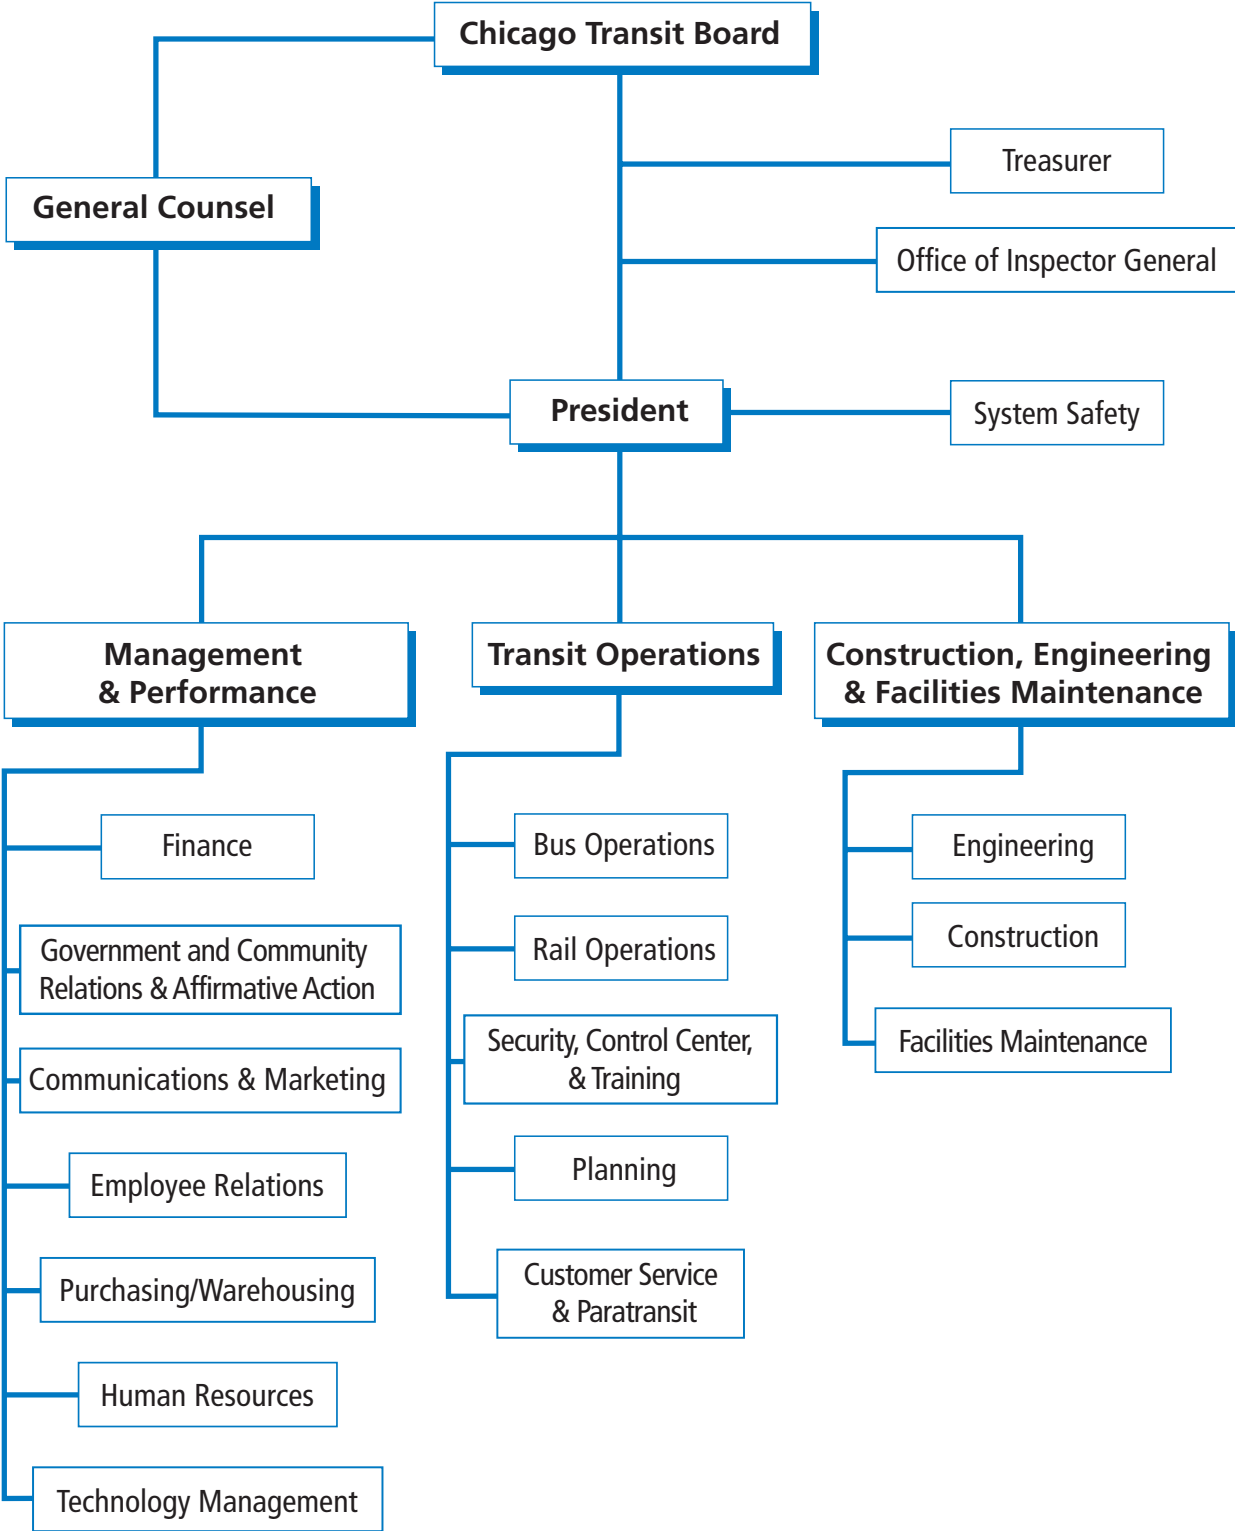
Chicago Transit Board

General Counsel

Treasurer

Office of Inspector General

President

System Safety

Management & Performance

Finance

Government and Community Relations & Affirmative Action

Communications & Marketing

Employee Relations

Purchasing/Warehousing

Human Resources

Technology Management

Transit Operations

Bus Operations

Rail Operations

Security, Control Center, & Training

Planning

Customer Service & Paratransit

Construction, Engineering & Facilities Maintenance

Engineering

Construction

Facilities Maintenance